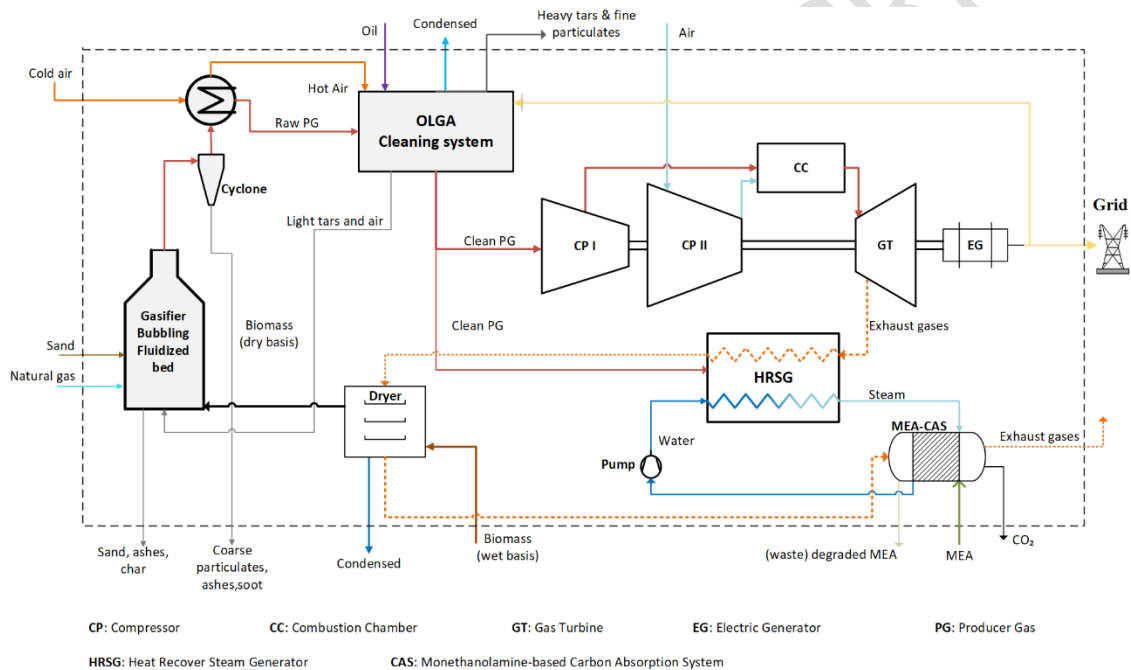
Oil
Condensed
Heavy tars & fine particulates
Air
Cold air
Hot Air
Raw PG
OLGA
Cleaning system
Cyclone
CC
Light tars and air
Clean PG
CP I
CP II
GT
EG
Grid
Gasifier Bubbling Fluidized bed
Biomass (dry basis)
Clean PG
Exhaust gases
Sand
Natural gas
HRSG
Dryer
Steam
Water
Pump
MEA-CAS
Exhaust gases
Sand, ashes, char
Coarse particulates, ashes,soot
Condensed
Biomass (wet basis)
(waste) degraded MEA
MEA
$CO_2$

CP: Compressor
CC: Combustion Chamber
GT: Gas Turbine
EG: Electric Generator
PG: Producer Gas
HRSG: Heat Recover Steam Generator
CAS: Monethanolamine-based Carbon Absorption System